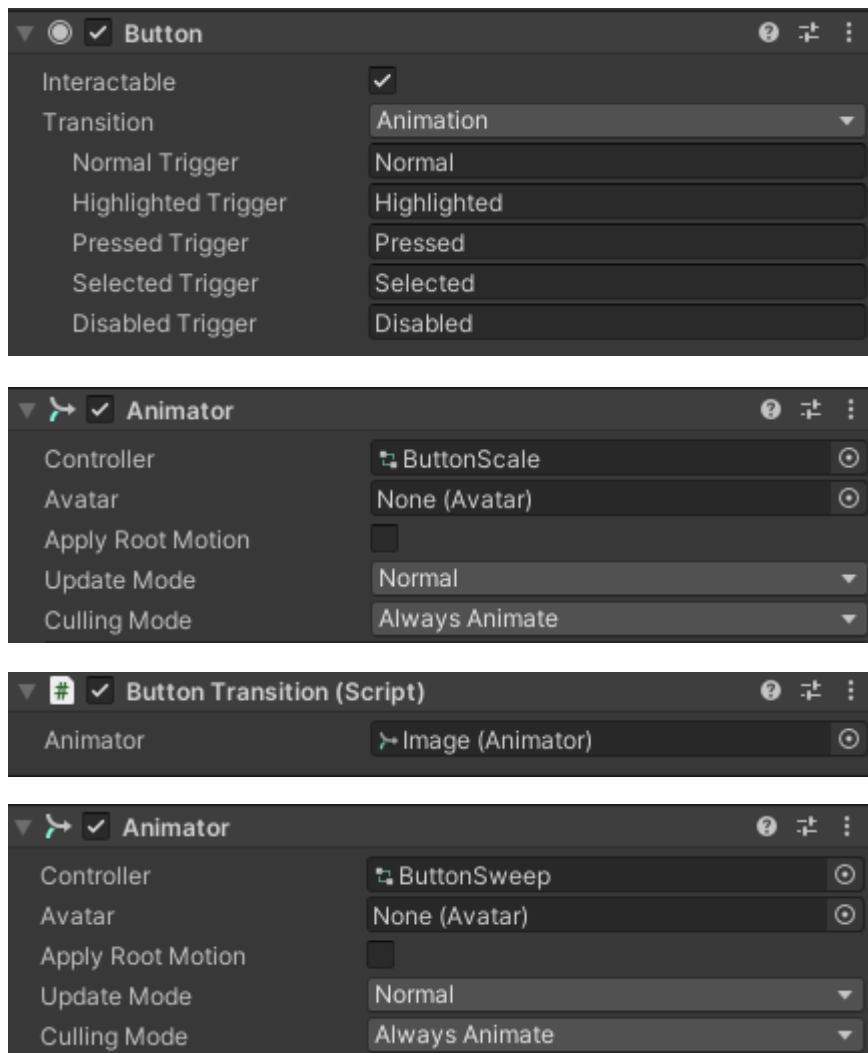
Button

Interactable
Transition Animation
Normal Trigger Normal
Highlighted Trigger Highlighted
Pressed Trigger Pressed
Selected Trigger Selected
Disabled Trigger Disabled

Animator

Controller ButtonScale
Avatar None (Avatar)
Apply Root Motion
Update Mode Normal
Culling Mode Always Animate

Button Transition (Script)

Animator Image (Animator)

Animator

Controller ButtonSweep
Avatar None (Avatar)
Apply Root Motion
Update Mode Normal
Culling Mode Always Animate